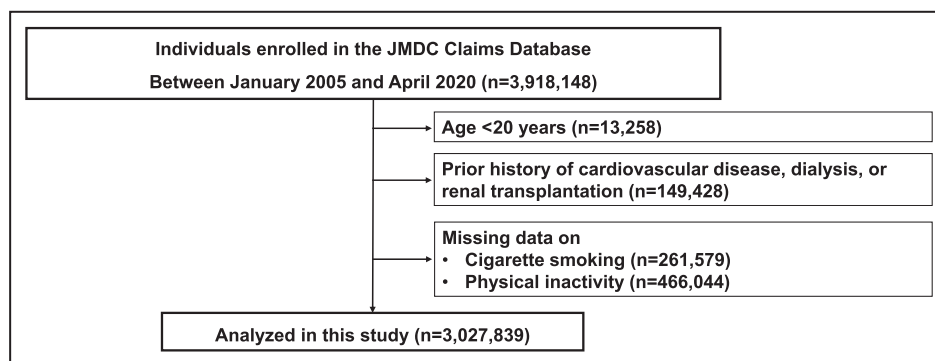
Individuals enrolled in the JMDC Claims Database
Between January 2005 and April 2020 (n=3,918,148)

Age <20 years (n=13,258)

Prior history of cardiovascular disease, dialysis, or renal transplantation (n=149,428)

Missing data on
• Cigarette smoking (n=261,579)
• Physical inactivity (n=466,044)

Analyzed in this study (n=3,027,839)